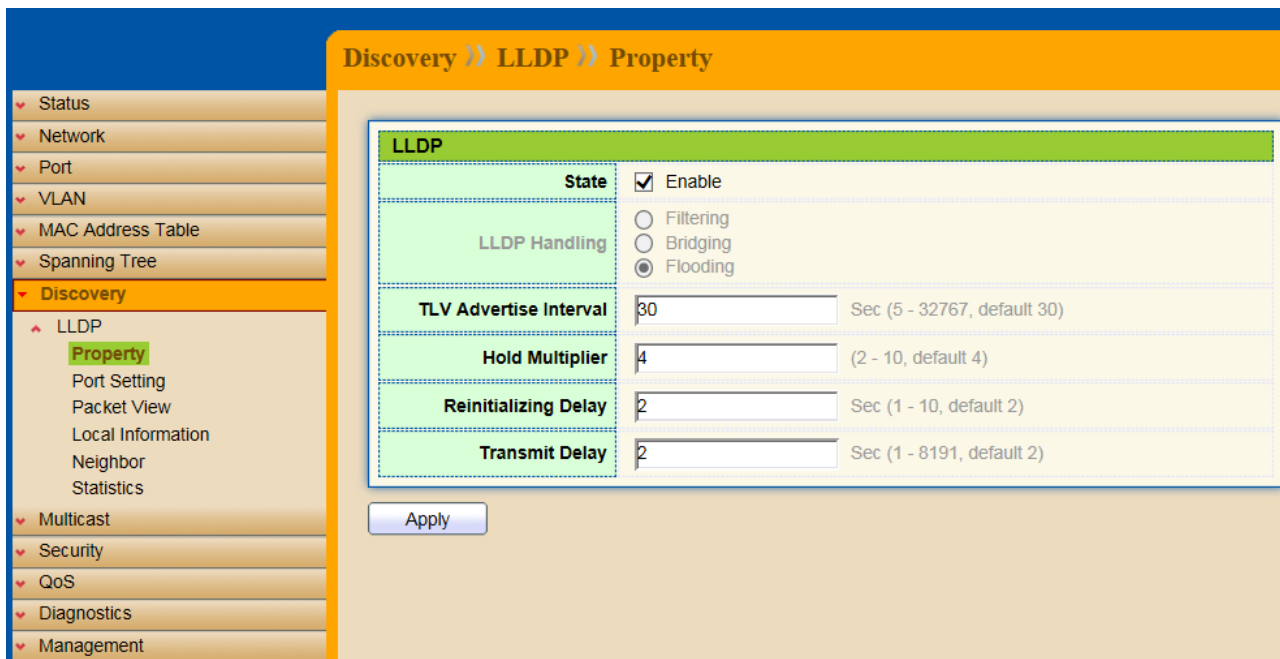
Status
Network
Port
VLAN
MAC Address Table
Spanning Tree
Discovery
LLDP
Property
Port Setting
Packet View
Local Information
Neighbor
Statistics
Multicast
Security
QoS
Diagnostics
Management

Discovery 》 LLDP 》 Property

LLDP

| | |
|---|---|
| State | Enable |
| LLDP Handling | Filtering Bridging Flooding |
| TLV Advertise Interval | 30 Sec (5 - 32767, default 30) |
| Hold Multiplier | 4 (2 - 10, default 4) |
| Reinitializing Delay | 2 Sec (1 - 10, default 2) |
| Transmit Delay | 2 Sec (1 - 8191, default 2) |

Apply